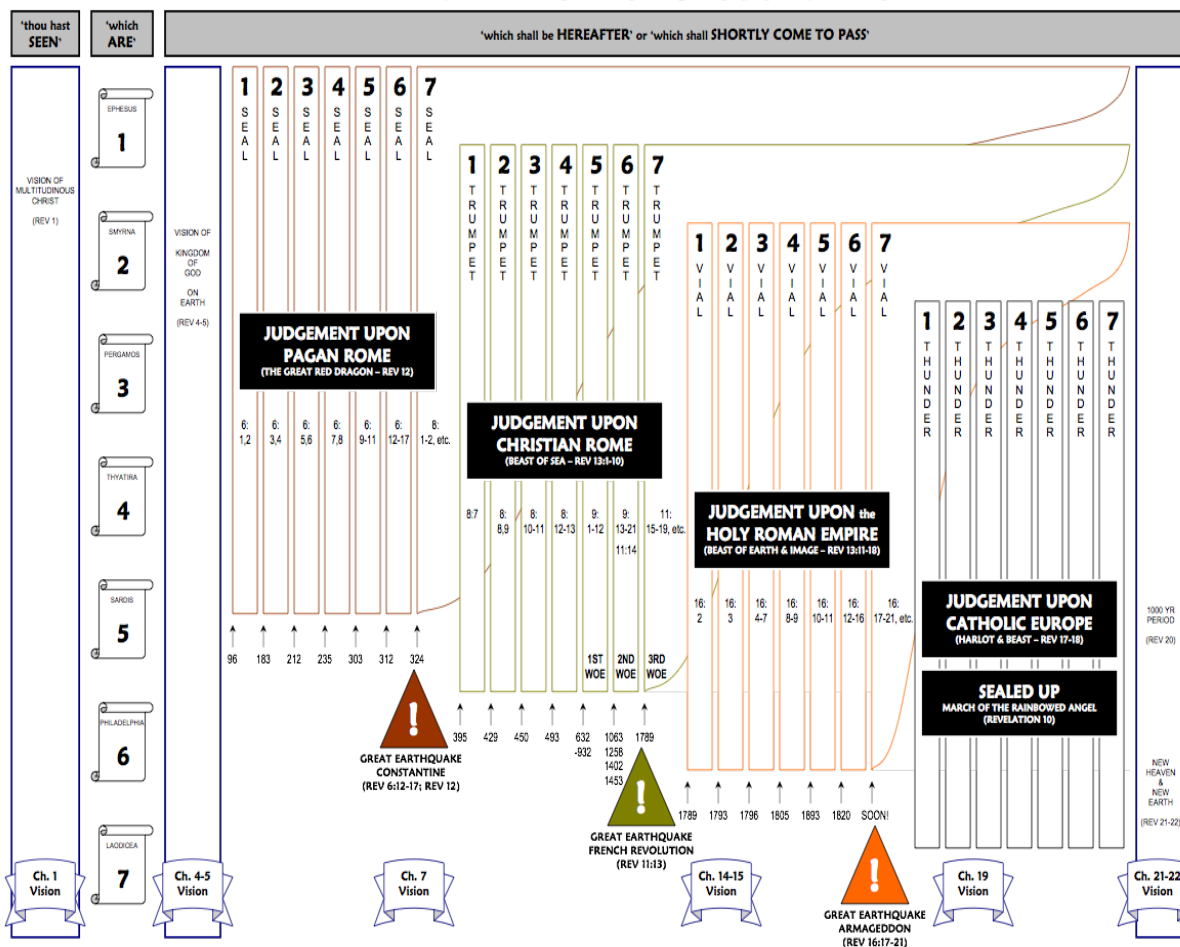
'thou hast SEEN'

'which ARE'

'which shall be HEREAFTER' or 'which shall SHORTLY COME TO PASS'

VISION OF MULTITUDINOUS CHRIST (REV 1)

EPHESUS 1

SMYRNA 2

PERGAMOS 3

THYATIRA 4

SARDIS 5

PHILADELPHIA 6

LAODICEA 7

VISION OF KINGDOM OF GOD ON EARTH (REV 4-5)

1 SEAL 2 SEAL 3 SEAL 4 SEAL 5 SEAL 6 SEAL 7 SEAL

JUDGEMENT UPON PAGAN ROME
(THE GREAT RED DRAGON – REV 12)

6: 1,2 6: 3,4 6: 5,6 6: 7,8 6: 9-11 6: 12-17 8: 1-2, etc.

96 183 212 235 303 312 324

GREAT EARTHQUAKE CONSTANTINE (REV 6:12-17; REV 12)

1 TRUMPET 2 TRUMPET 3 TRUMPET 4 TRUMPET 5 TRUMPET 6 TRUMPET 7 TRUMPET

JUDGEMENT UPON CHRISTIAN ROME
(BEAST OF SEA – REV 13:1-10)

8:7 8: 8,9 8: 10-11 8: 12-13 9: 1-12 9: 13-21 11:14 11: 15-19, etc.

1ST WOE 2ND WOE 3RD WOE

395 429 450 493 632 -932 1063 1258 1402 1453 1789

GREAT EARTHQUAKE FRENCH REVOLUTION (REV 11:13)

1 VIAL 2 VIAL 3 VIAL 4 VIAL 5 VIAL 6 VIAL 7 VIAL

JUDGEMENT UPON the HOLY ROMAN EMPIRE
(BEAST OF EARTH & IMAGE – REV 13:11-18)

16: 2 16: 3 16: 4-7 16: 8-9 16: 10-11 16: 12-16 16: 17-21, etc.

1789 1793 1796 1805 1893 1820 SOON!

GREAT EARTHQUAKE ARMAGEDDON (REV 16:17-21)

1 THUNDER 2 THUNDER 3 THUNDER 4 THUNDER 5 THUNDER 6 THUNDER 7 THUNDER

JUDGEMENT UPON CATHOLIC EUROPE
(HARLOT & BEAST – REV 17-18)

SEALED UP
MARCH OF THE RAINBOWED ANGEL (REVELATION 10)

1000 YR PERIOD (REV 20)

NEW HEAVEN & NEW EARTH (REV 21-22)

Ch. 1 Vision

Ch. 4-5 Vision

Ch. 7 Vision

Ch. 14-15 Vision

Ch. 19 Vision

Ch. 21-22 Vision